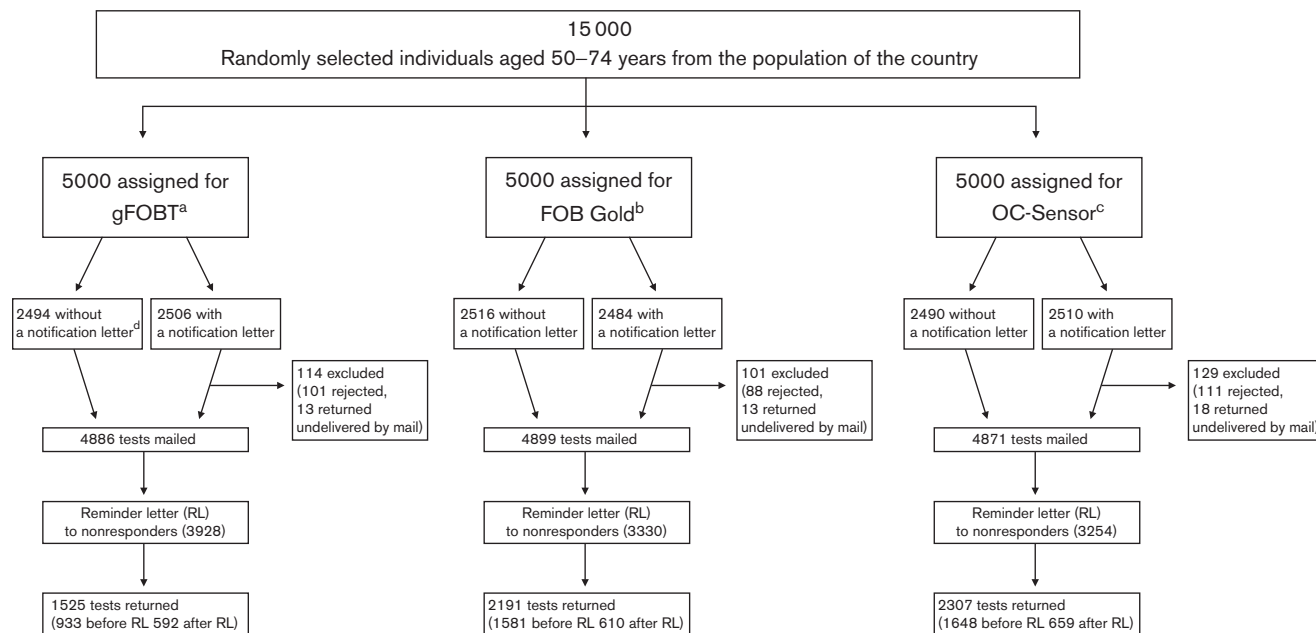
15 000
Randomly selected individuals aged 50–74 years from the population of the country

5000 assigned for gFOBT$^{a}$

2494 without a notification letter$^{d}$

2506 with a notification letter

114 excluded (101 rejected, 13 returned undelivered by mail)

4886 tests mailed

Reminder letter (RL) to nonresponders (3928)

1525 tests returned (933 before RL 592 after RL)

5000 assigned for FOB Gold$^{b}$

2516 without a notification letter

2484 with a notification letter

101 excluded (88 rejected, 13 returned undelivered by mail)

4899 tests mailed

Reminder letter (RL) to nonresponders (3330)

2191 tests returned (1581 before RL 610 after RL)

5000 assigned for OC-Sensor$^{c}$

2490 without a notification letter

2510 with a notification letter

129 excluded (111 rejected, 18 returned undelivered by mail)

4871 tests mailed

Reminder letter (RL) to nonresponders (3254)

2307 tests returned (1648 before RL 659 after RL)